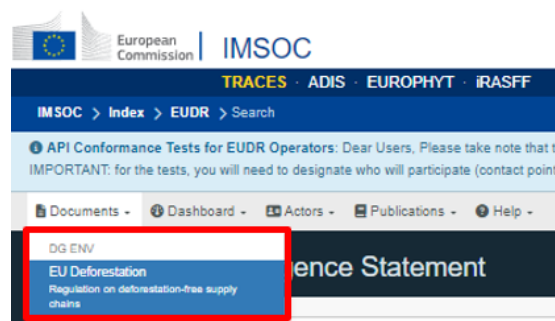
European Commission | IMSOC

TRACES · ADIS · EUROPHYT · iRASFF

IMSOC > Index > EUDR > Search

API Conformance Tests for EUDR Operators: Dear Users, Please take note that t
IMPORTANT: for the tests, you will need to designate who will participate (contact point

Documents · Dashboard · Actors · Publications · Help ·

DG ENV

EU Deforestation
Regulation on deforestation-free supply chains

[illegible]ence Statement